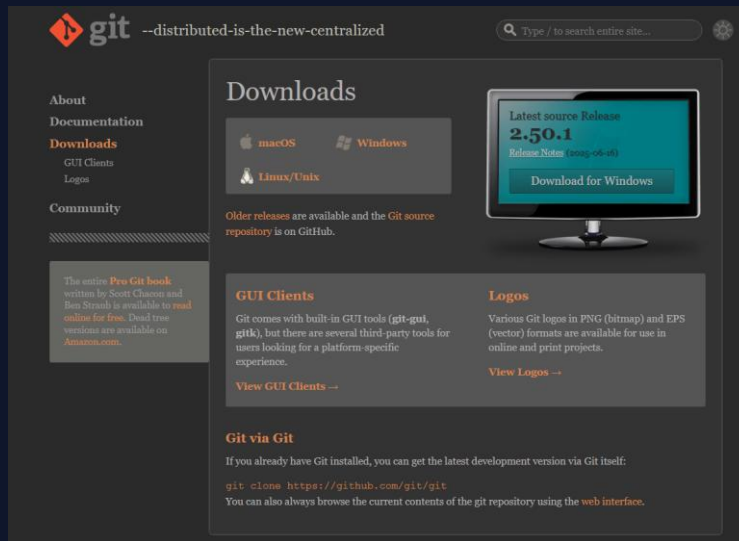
git --distributed-is-the-new-centralized

Type / to search entire site...

About
Documentation
Downloads
GUI Clients
Logos
Community

The entire Pro Git book written by Scott Chacon and Ben Straub is available to read online for free. Dead tree versions are available on Amazon.com.

Downloads

macOS
Windows
Linux/Unix

Older releases are available and the Git source repository is on GitHub.

Latest source Release
2.50.1
Release Notes (2025-06-16)
Download for Windows

GUI Clients

Git comes with built-in GUI tools (git-gui, gitk), but there are several third-party tools for users looking for a platform-specific experience.

View GUI Clients →

Logos

Various Git logos in PNG (bitmap) and EPS (vector) formats are available for use in online and print projects.

View Logos →

Git via Git

If you already have Git installed, you can get the latest development version via Git itself:

git clone https://github.com/git/git

You can also always browse the current contents of the git repository using the web interface.